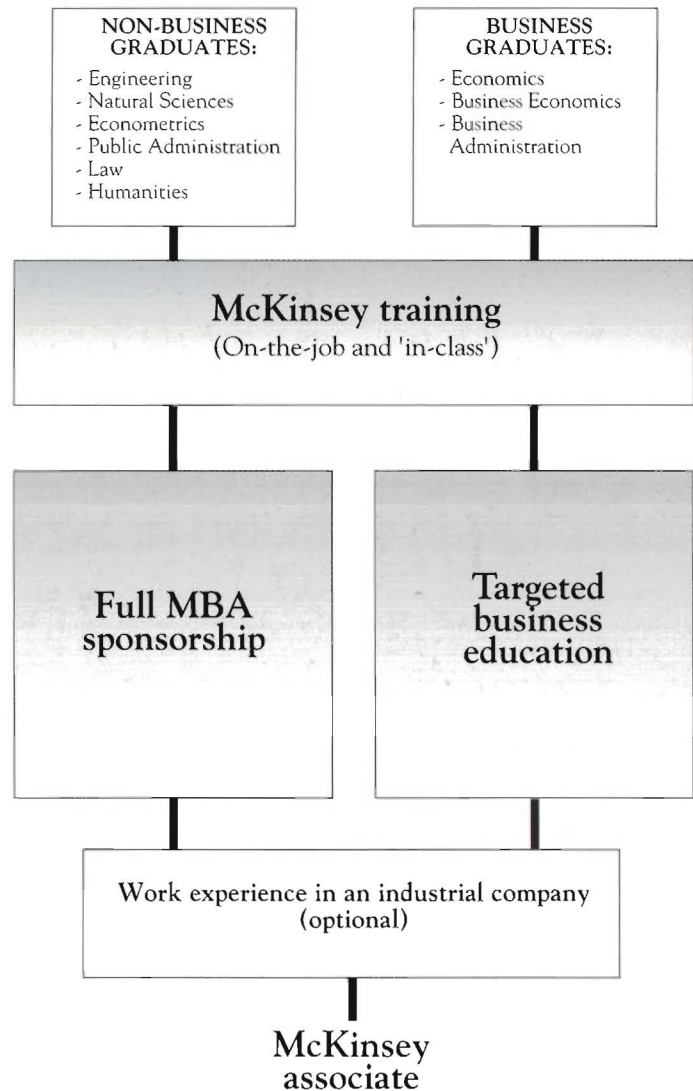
NON-BUSINESS GRADUATES:
- Engineering
- Natural Sciences
- Econometrics
- Public Administration
- Law
- Humanities

BUSINESS GRADUATES:
- Economics
- Business Economics
- Business Administration

McKinsey training
(On-the-job and 'in-class')

Full MBA sponsorship

Targeted business education

Work experience in an industrial company (optional)

McKinsey associate